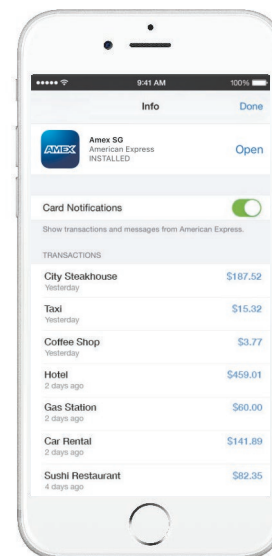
9:41 AM
100%

Info
Done

AMEX
Amex SG
American Express
INSTALLED
Open

Card Notifications
Show transactions and messages from American Express.

TRANSACTIONS

City Steakhouse
Yesterday
$187.52

Taxi
Yesterday
$15.32

Coffee Shop
Yesterday
$3.77

Hotel
2 days ago
$459.01

Gas Station
2 days ago
$60.00

Car Rental
2 days ago
$141.89

Sushi Restaurant
4 days ago
$82.35